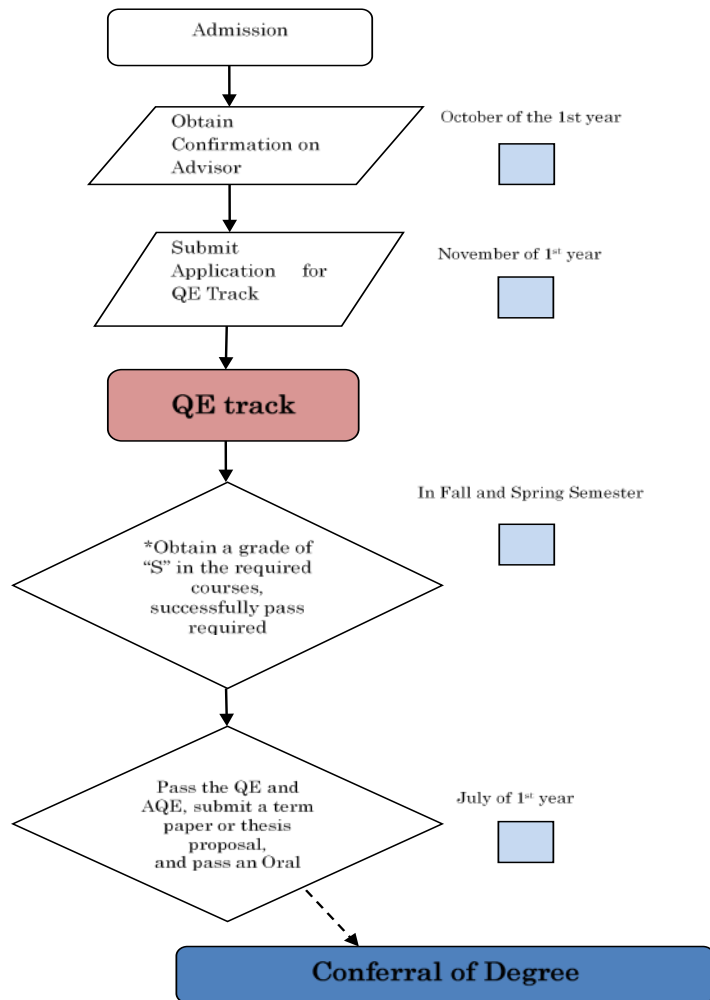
Admission

Obtain Confirmation on Advisor

October of the 1st year

Submit Application for QE Track

November of 1$^{st}$ year

QE track

In Fall and Spring Semester

*Obtain a grade of "S" in the required courses, successfully pass required

Pass the QE and AQE, submit a term paper or thesis proposal, and pass an Oral

July of 1$^{st}$ year

Conferral of Degree